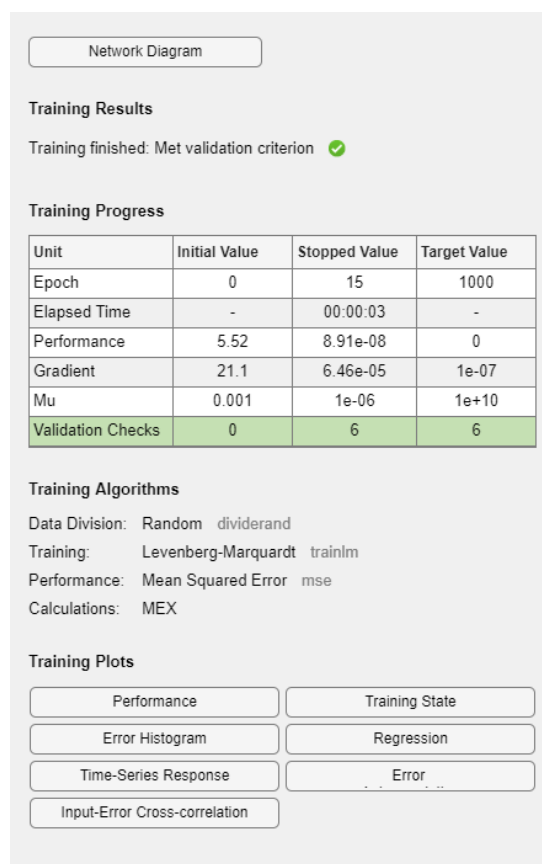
Network Diagram

**Training Results**

Training finished: Met validation criterion

**Training Progress**

| Unit | Initial Value | Stopped Value | Target Value |
|---|---|---|---|
| Epoch | 0 | 15 | 1000 |
| Elapsed Time | - | 00:00:03 | - |
| Performance | 5.52 | 8.91e-08 | 0 |
| Gradient | 21.1 | 6.46e-05 | 1e-07 |
| Mu | 0.001 | 1e-06 | 1e+10 |
| Validation Checks | 0 | 6 | 6 |

**Training Algorithms**

Data Division: Random dividerand
Training: Levenberg-Marquardt trainlm
Performance: Mean Squared Error mse
Calculations: MEX

**Training Plots**

Performance
Training State
Error Histogram
Regression
Time-Series Response
Error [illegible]
Input-Error Cross-correlation